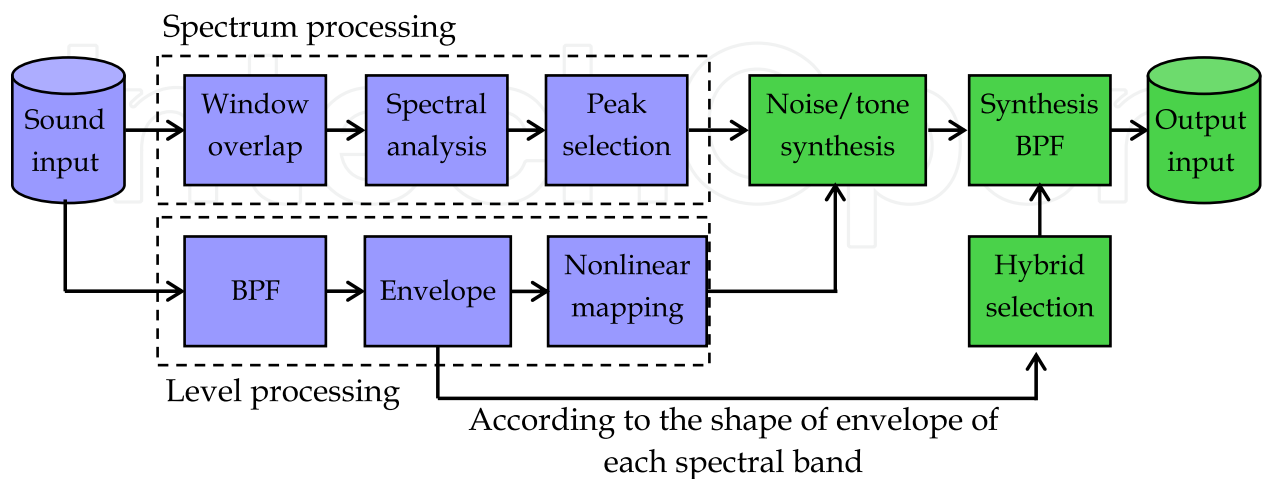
Spectrum processing

Sound input

Window overlap

Spectral analysis

Peak selection

Noise/tone synthesis

Synthesis BPF

Output input

BPF

Envelope

Nonlinear mapping

Hybrid selection

Level processing

According to the shape of envelope of each spectral band